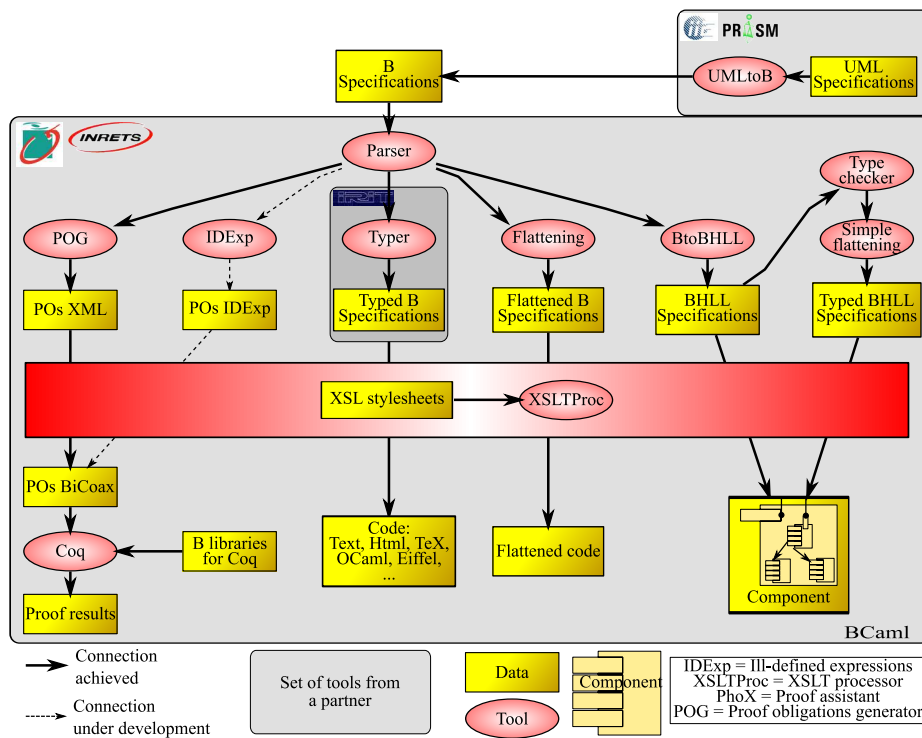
PRISM

B Specifications

UMLtoB

UML Specifications

INRETS

Parser

IRIT

POG

IDExp

Typer

Flattening

BtoBHLL

Type checker

Simple flattening

POs XML

POs IDExp

Typed B Specifications

Flattened B Specifications

BHLL Specifications

Typed BHLL Specifications

XSL stylesheets

XSLTProc

POs BiCoax

Coq

B libraries for Coq

Code: Text, Html, TeX, OCaml, Eiffel, ...

Flattened code

Component

Proof results

BCaml

Connection achieved

Connection under development

Set of tools from a partner

Data

Tool

Component

IDExp = Ill-defined expressions
XSLTProc = XSLT processor
PhoX = Proof assistant
POG = Proof obligations generator